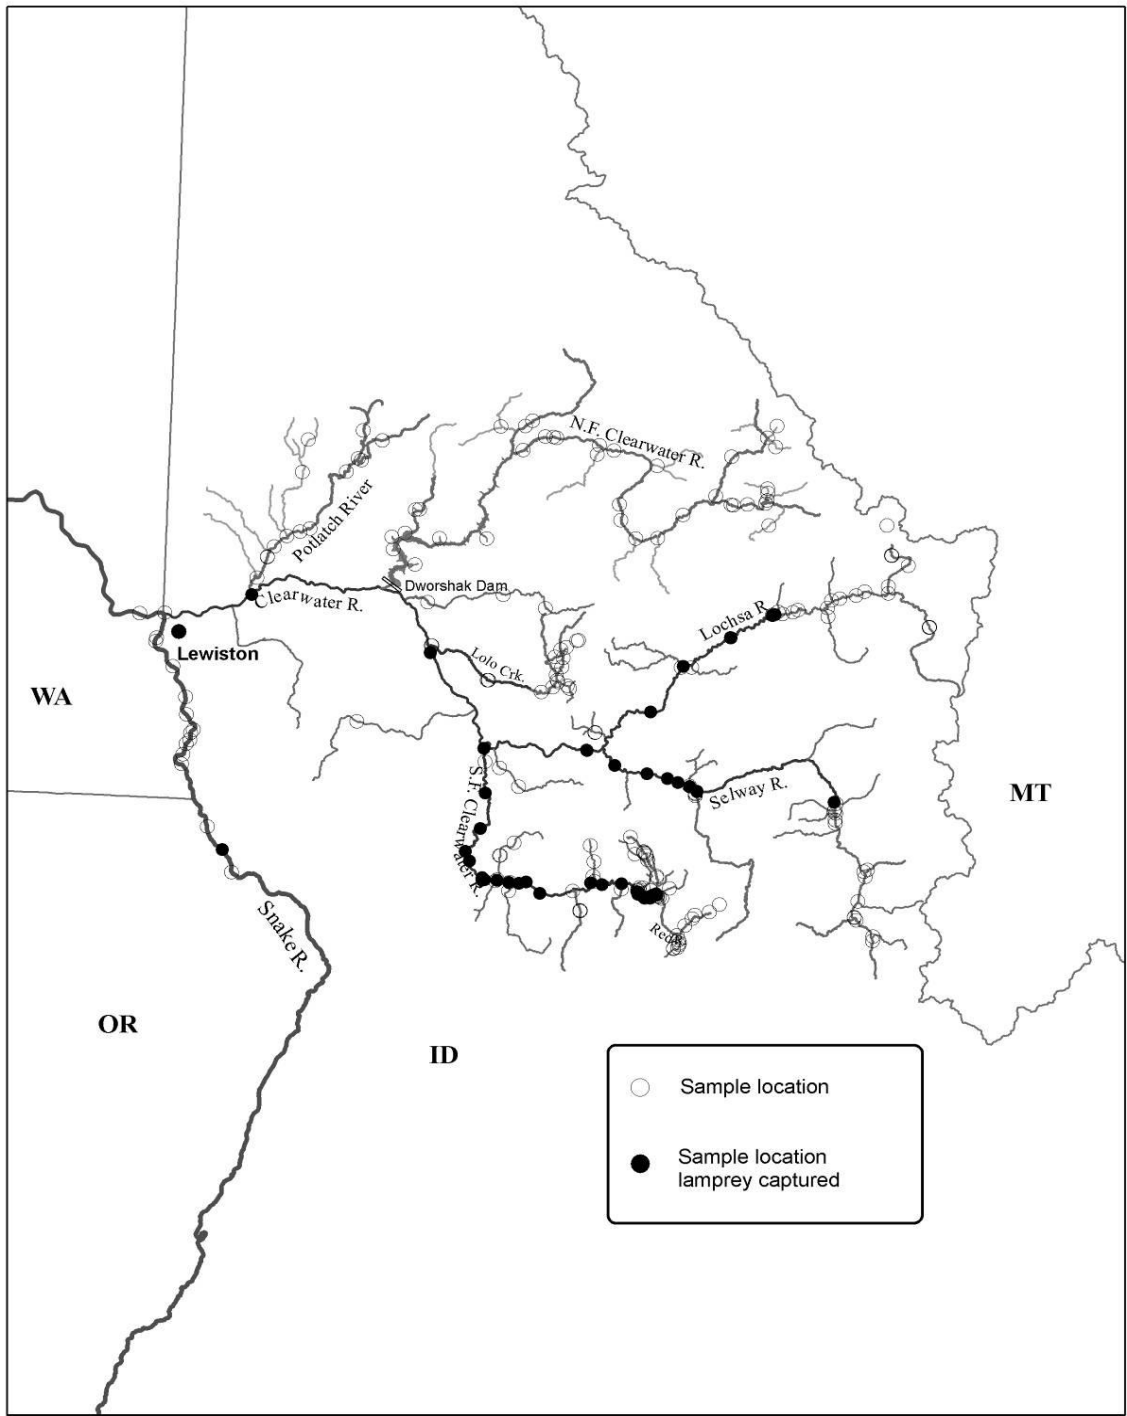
N.F. Clearwater R.

Potlatch River

Dworshak Dam

Clearwater R.

Lewiston

Lochsa R.

Lolo Crk.

WA

S.F. Clearwater R.

Selway R.

MT

Snake R.

Red R.

OR

ID

Sample location

Sample location lamprey captured